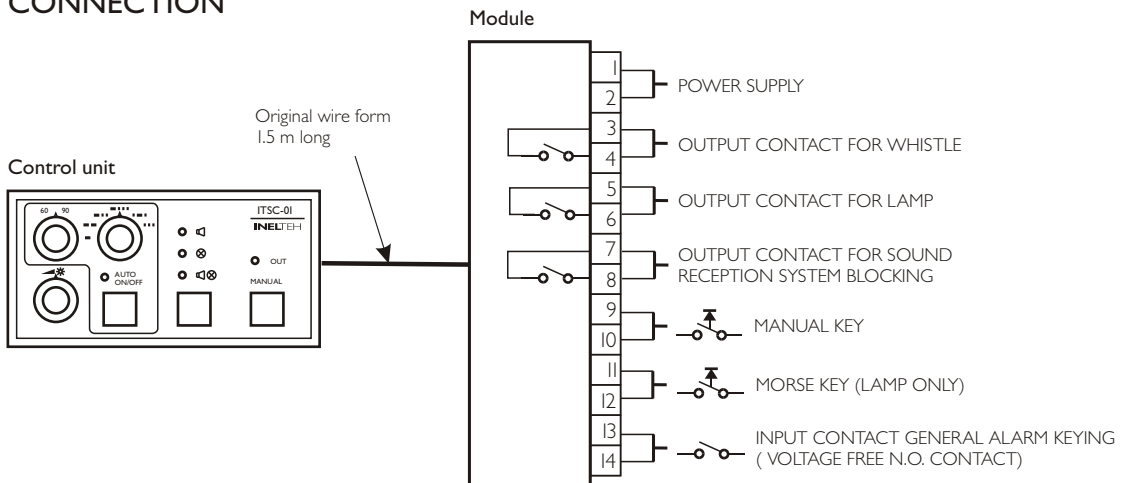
CONNECTION

Module

Original wire form 1.5 m long

Control unit

60 90

ITSC-01

INELTEH

OUT

AUTO ON/OFF

MANUAL

1
2
POWER SUPPLY

3
4
OUTPUT CONTACT FOR WHISTLE

5
6
OUTPUT CONTACT FOR LAMP

7
8
OUTPUT CONTACT FOR SOUND RECEPTION SYSTEM BLOCKING

9
10
MANUAL KEY

11
12
MORSE KEY (LAMP ONLY)

13
14
INPUT CONTACT GENERAL ALARM KEYING ( VOLTAGE FREE N.O. CONTACT)